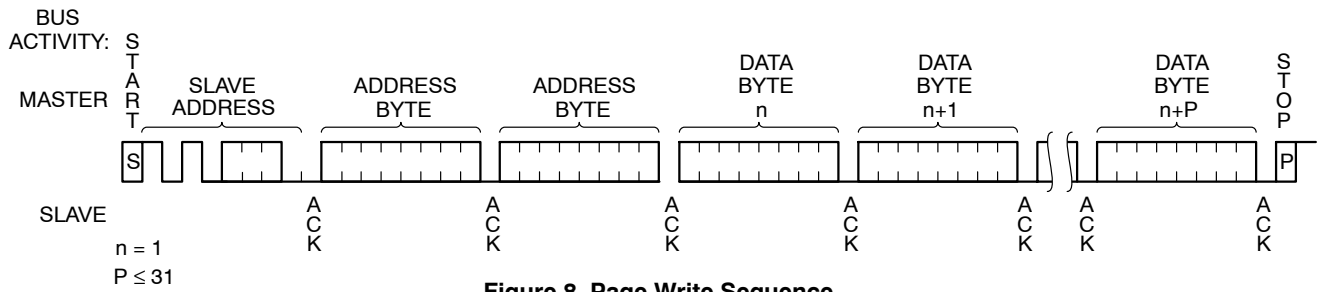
BUS ACTIVITY:
MASTER

S
T
A
R
T

SLAVE ADDRESS

ADDRESS BYTE

ADDRESS BYTE

DATA BYTE n

DATA BYTE n+1

DATA BYTE n+P

S
T
O
P

S

P

SLAVE

A
C
K

A
C
K

A
C
K

A
C
K

A
C
K

A
C
K

A
C
K

n = 1
P ≤ 31

Figure 8. Page Write Sequence